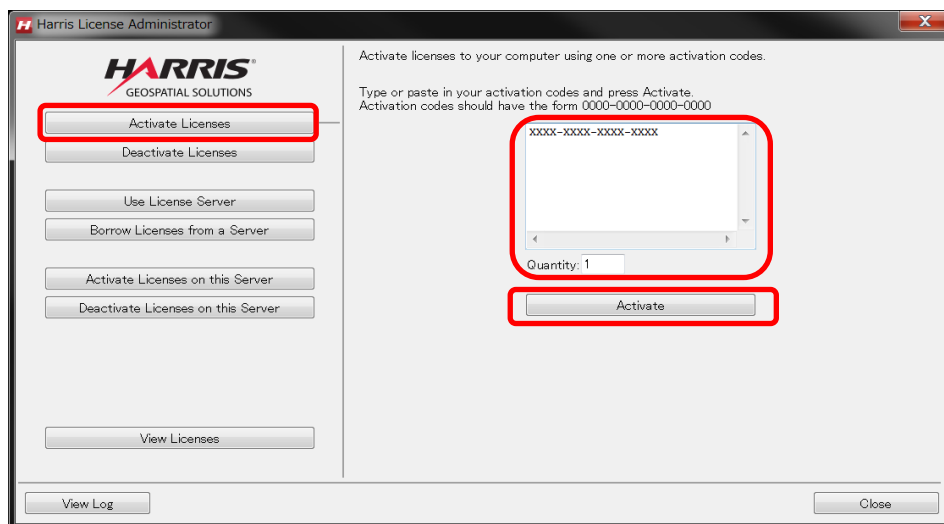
Harris License Administrator

HARRIS®
GEOSPATIAL SOLUTIONS

Activate Licenses
Deactivate Licenses

Use License Server
Borrow Licenses from a Server

Activate Licenses on this Server
Deactivate Licenses on this Server

View Licenses

Activate licenses to your computer using one or more activation codes.

Type or paste in your activation codes and press Activate.
Activation codes should have the form 0000-0000-0000-0000

XXXX-XXXX-XXXX-XXXX

Quantity: 1

Activate

View Log

Close